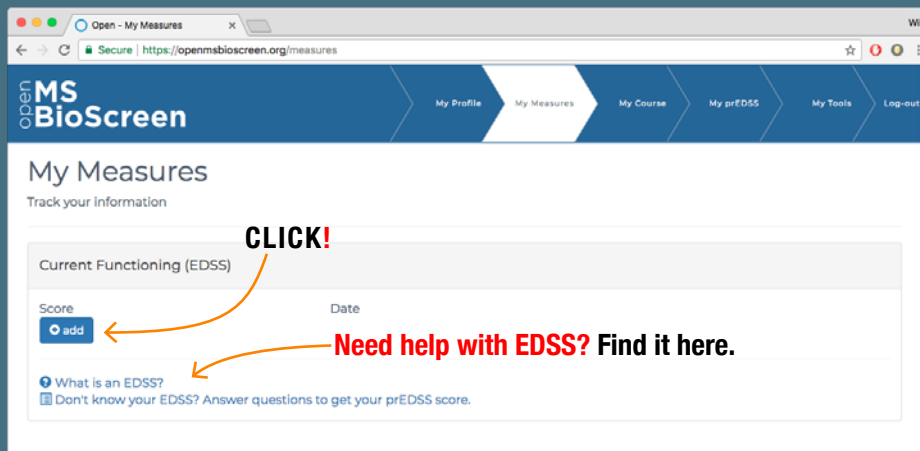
Open - My Measures

Secure | https://openmsbioscreen.org/measures

open MS BioScreen

My Profile | My Measures | My Course | My prEDSS | My Tools | Log-out

My Measures

Track your information

CLICK!

Current Functioning (EDSS)

Score

Date

add

Need help with EDSS? Find it here.

What is an EDSS?

Don't know your EDSS? Answer questions to get your prEDSS score.